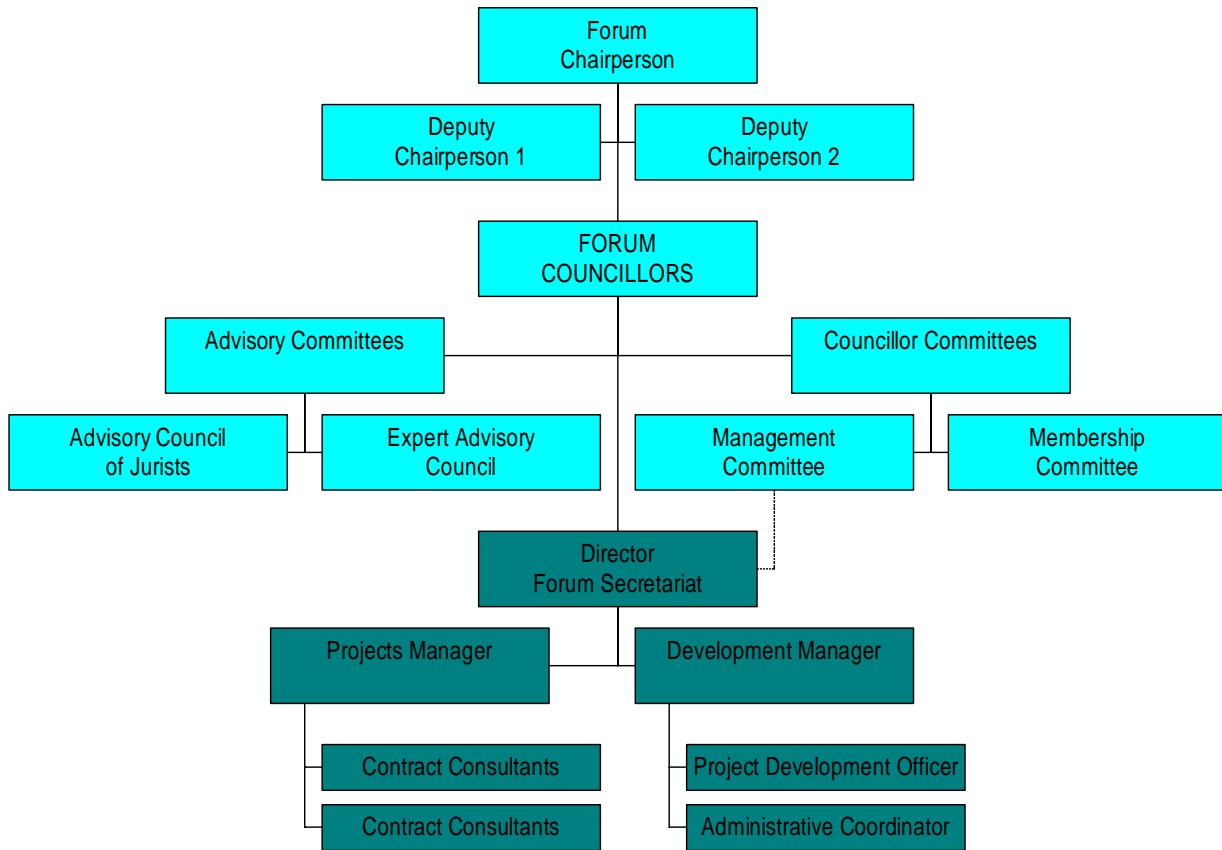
Forum
Chairperson

Deputy
Chairperson 1

Deputy
Chairperson 2

FORUM
COUNCILLORS

Advisory Committees

Councillor Committees

Advisory Council
of Jurists

Expert Advisory
Council

Management
Committee

Membership
Committee

Director
Forum Secretariat

Projects Manager

Development Manager

Contract Consultants

Contract Consultants

Project Development Officer

Administrative Coordinator